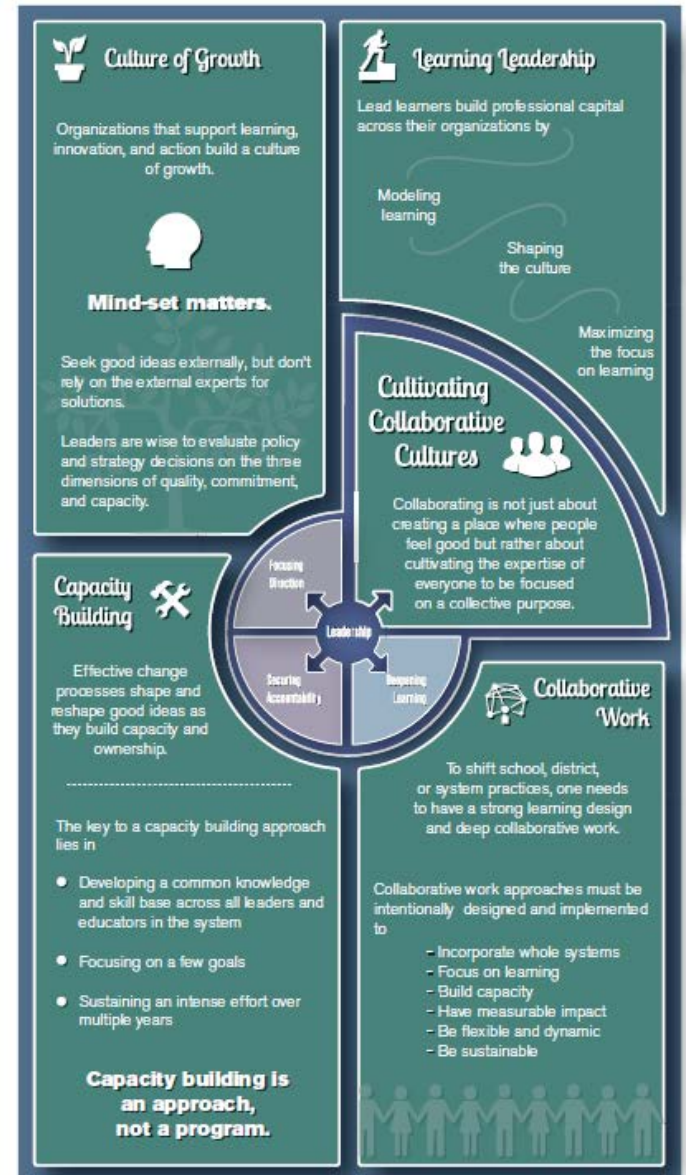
Culture of Growth

Organizations that support learning, innovation, and action build a culture of growth.

Mind-set matters.

Seek good ideas externally, but don't rely on the external experts for solutions.

Leaders are wise to evaluate policy and strategy decisions on the three dimensions of quality, commitment, and capacity.

Learning Leadership

Lead learners build professional capital across their organizations by

Modeling learning

Shaping the culture

Maximizing the focus on learning

Cultivating Collaborative Cultures

Collaborating is not just about creating a place where people feel good but rather about cultivating the expertise of everyone to be focused on a collective purpose.

Focusing Direction

Leadership

Securing Accountability

Deepening Learning

Capacity Building

Effective change processes shape and reshape good ideas as they build capacity and ownership.

The key to a capacity building approach lies in

- Developing a common knowledge and skill base across all leaders and educators in the system
- Focusing on a few goals
- Sustaining an intense effort over multiple years

Capacity building is an approach, not a program.

Collaborative Work

To shift school, district, or system practices, one needs to have a strong learning design and deep collaborative work.

Collaborative work approaches must be intentionally designed and implemented to

- Incorporate whole systems
- Focus on learning
- Build capacity
- Have measurable impact
- Be flexible and dynamic
- Be sustainable